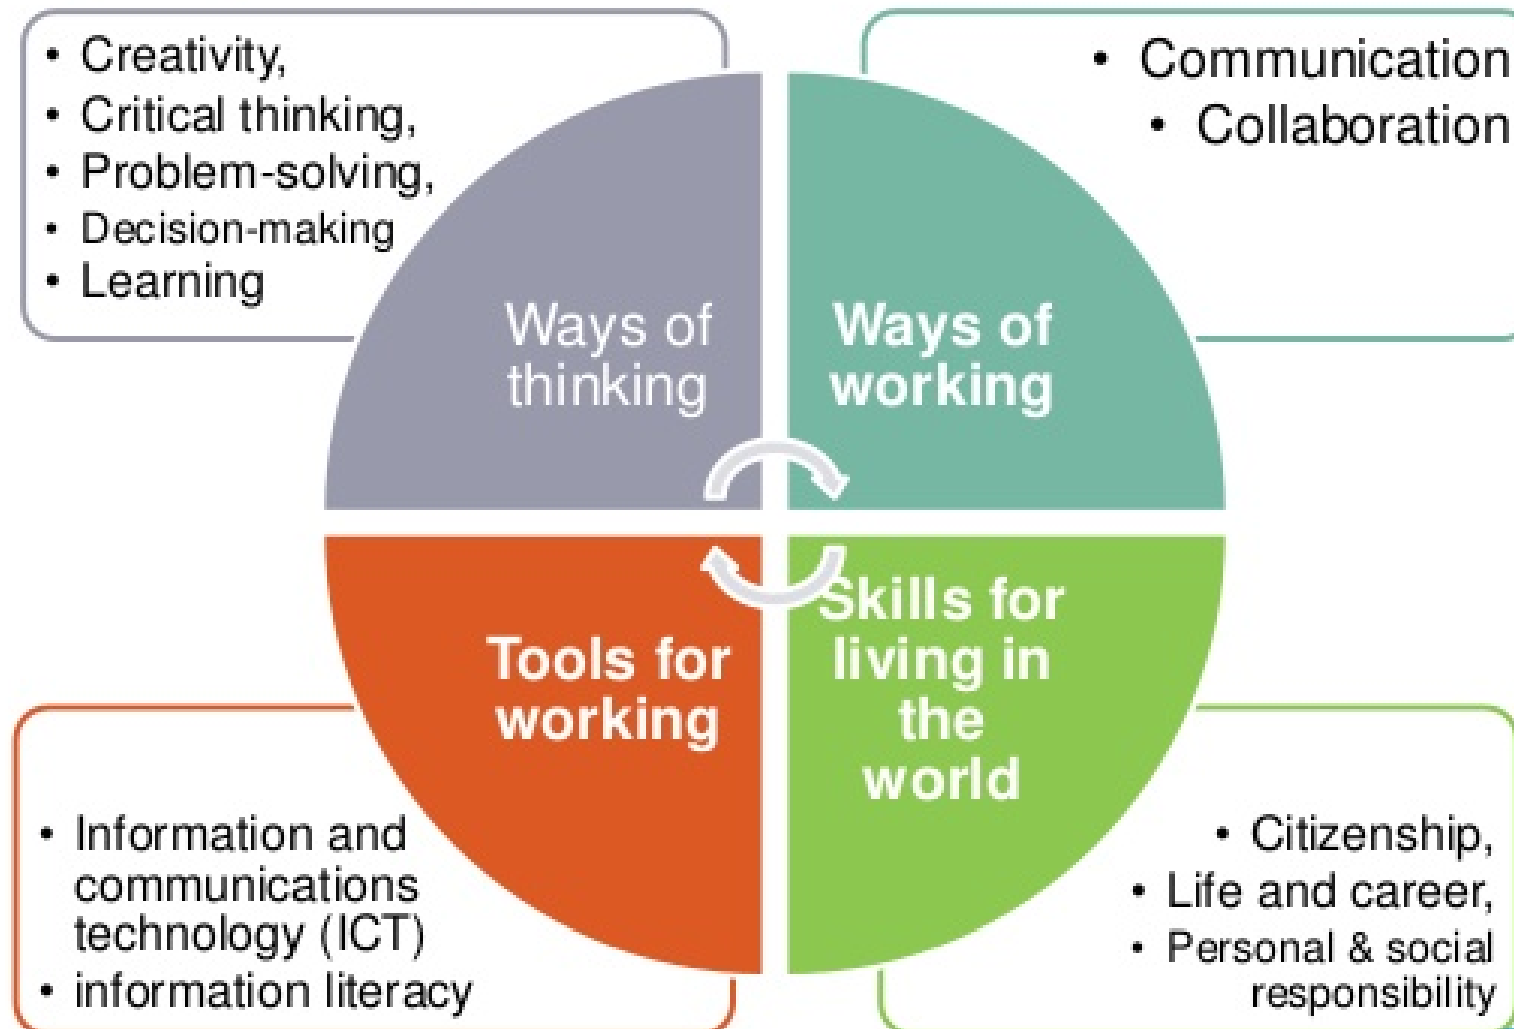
• Creativity,
• Critical thinking,
• Problem-solving,
• Decision-making
• Learning

• Communication
• Collaboration

Ways of thinking

Ways of working

Tools for working

Skills for living in the world

• Information and communications technology (ICT)
• information literacy

• Citizenship,
• Life and career,
• Personal & social responsibility